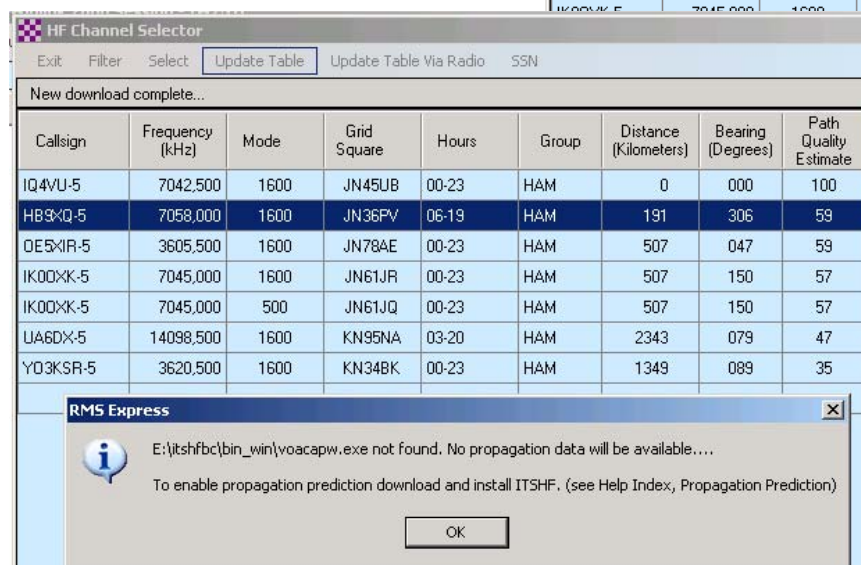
HF Channel Selector

Exit Filter Select Update Table Update Table Via Radio SSN

New download complete...

| Callsign | Frequency (kHz) | Mode | Grid Square | Hours | Group | Distance (Kilometers) | Bearing (Degrees) | Path Quality Estimate |
|---|---|---|---|---|---|---|---|---|
| IQ4VU-5 | 7042,500 | 1600 | JN45UB | 00-23 | HAM | 0 | 000 | 100 |
| HB9XQ-5 | 7058,000 | 1600 | JN36PV | 06-19 | HAM | 191 | 306 | 59 |
| OE5XIR-5 | 3605,500 | 1600 | JN78AE | 00-23 | HAM | 507 | 047 | 59 |
| IK0OXK-5 | 7045,000 | 1600 | JN61JR | 00-23 | HAM | 507 | 150 | 57 |
| IK0OXK-5 | 7045,000 | 500 | JN61JQ | 00-23 | HAM | 507 | 150 | 57 |
| UA6DX-5 | 14098,500 | 1600 | KN95NA | 03-20 | HAM | 2343 | 079 | 47 |
| YO3KSR-5 | 3620,500 | 1600 | KN34BK | 00-23 | HAM | 1349 | 089 | 35 |

RMS Express

E:\itshfbc\bin_win\voacapw.exe not found. No propagation data will be available....

To enable propagation prediction download and install ITSHF. (see Help Index, Propagation Prediction)

OK